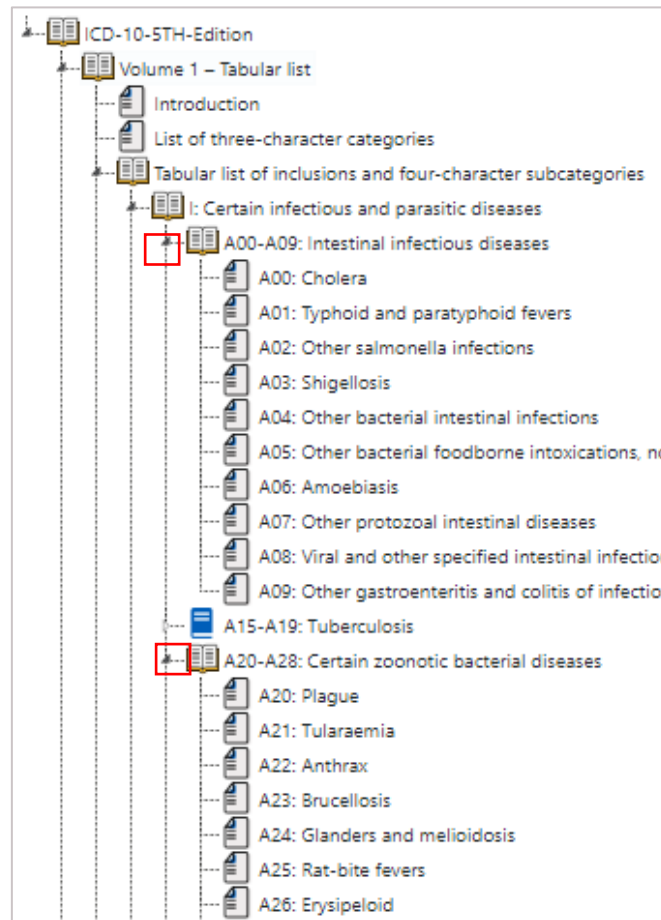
ICD-10-5TH-Edition
Volume 1 – Tabular list
Introduction
List of three-character categories
Tabular list of inclusions and four-character subcategories
I: Certain infectious and parasitic diseases
A00-A09: Intestinal infectious diseases
A00: Cholera
A01: Typhoid and paratyphoid fevers
A02: Other salmonella infections
A03: Shigellosis
A04: Other bacterial intestinal infections
A05: Other bacterial foodborne intoxications, n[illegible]
A06: Amoebiasis
A07: Other protozoal intestinal diseases
A08: Viral and other specified intestinal infectio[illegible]
A09: Other gastroenteritis and colitis of infectio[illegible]
A15-A19: Tuberculosis
A20-A28: Certain zoonotic bacterial diseases
A20: Plague
A21: Tularaemia
A22: Anthrax
A23: Brucellosis
A24: Glanders and melioidosis
A25: Rat-bite fevers
A26: Erysipeloid